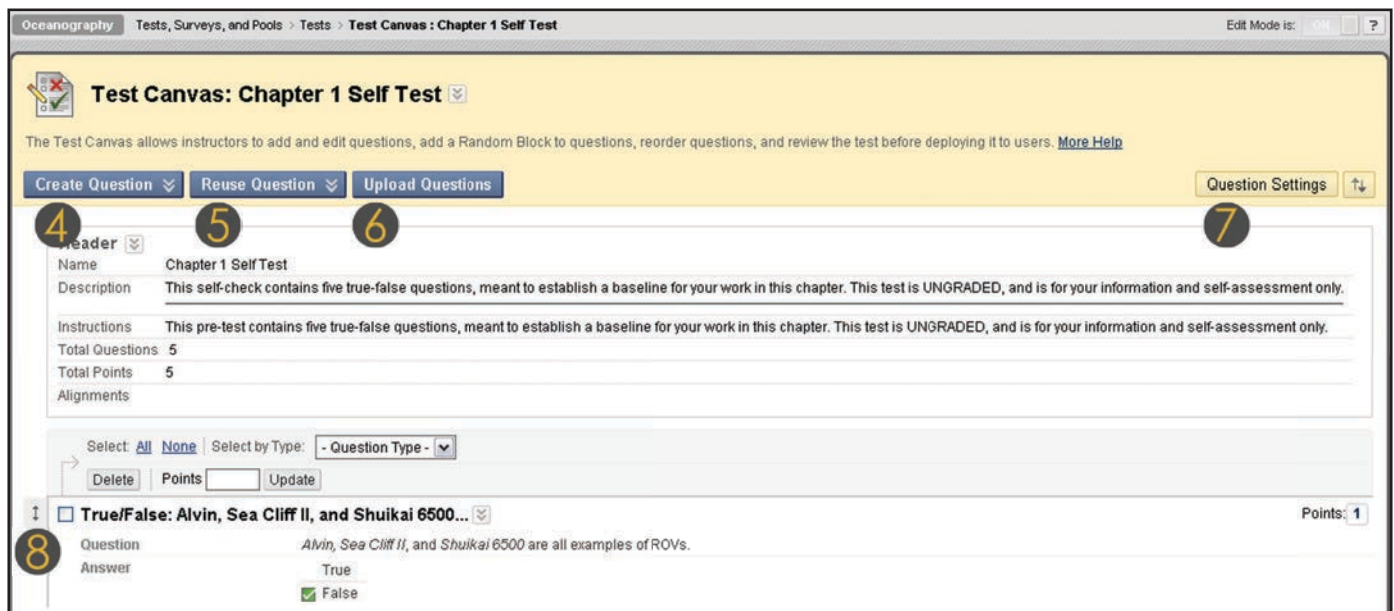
Oceanography Tests, Surveys, and Pools > Tests > Test Canvas : Chapter 1 Self Test

Edit Mode is: ON ?

Test Canvas: Chapter 1 Self Test

The Test Canvas allows instructors to add and edit questions, add a Random Block to questions, reorder questions, and review the test before deploying it to users. More Help

Create Question Reuse Question Upload Questions Question Settings

4 5 6 7

Header

| | |
|---|---|
| Name | Chapter 1 Self Test |
| Description | This self-check contains five true-false questions, meant to establish a baseline for your work in this chapter. This test is UNGRADED, and is for your information and self-assessment only. |
| Instructions | This pre-test contains five true-false questions, meant to establish a baseline for your work in this chapter. This test is UNGRADED, and is for your information and self-assessment only. |
| Total Questions | 5 |
| Total Points | 5 |
| Alignments | |

Select: All None Select by Type: - Question Type -

Delete Points Update

True/False: Alvin, Sea Cliff II, and Shuikai 6500...

Points: 1

8

Question Alvin, Sea Cliff II, and Shuikai 6500 are all examples of ROVs.

Answer True

False